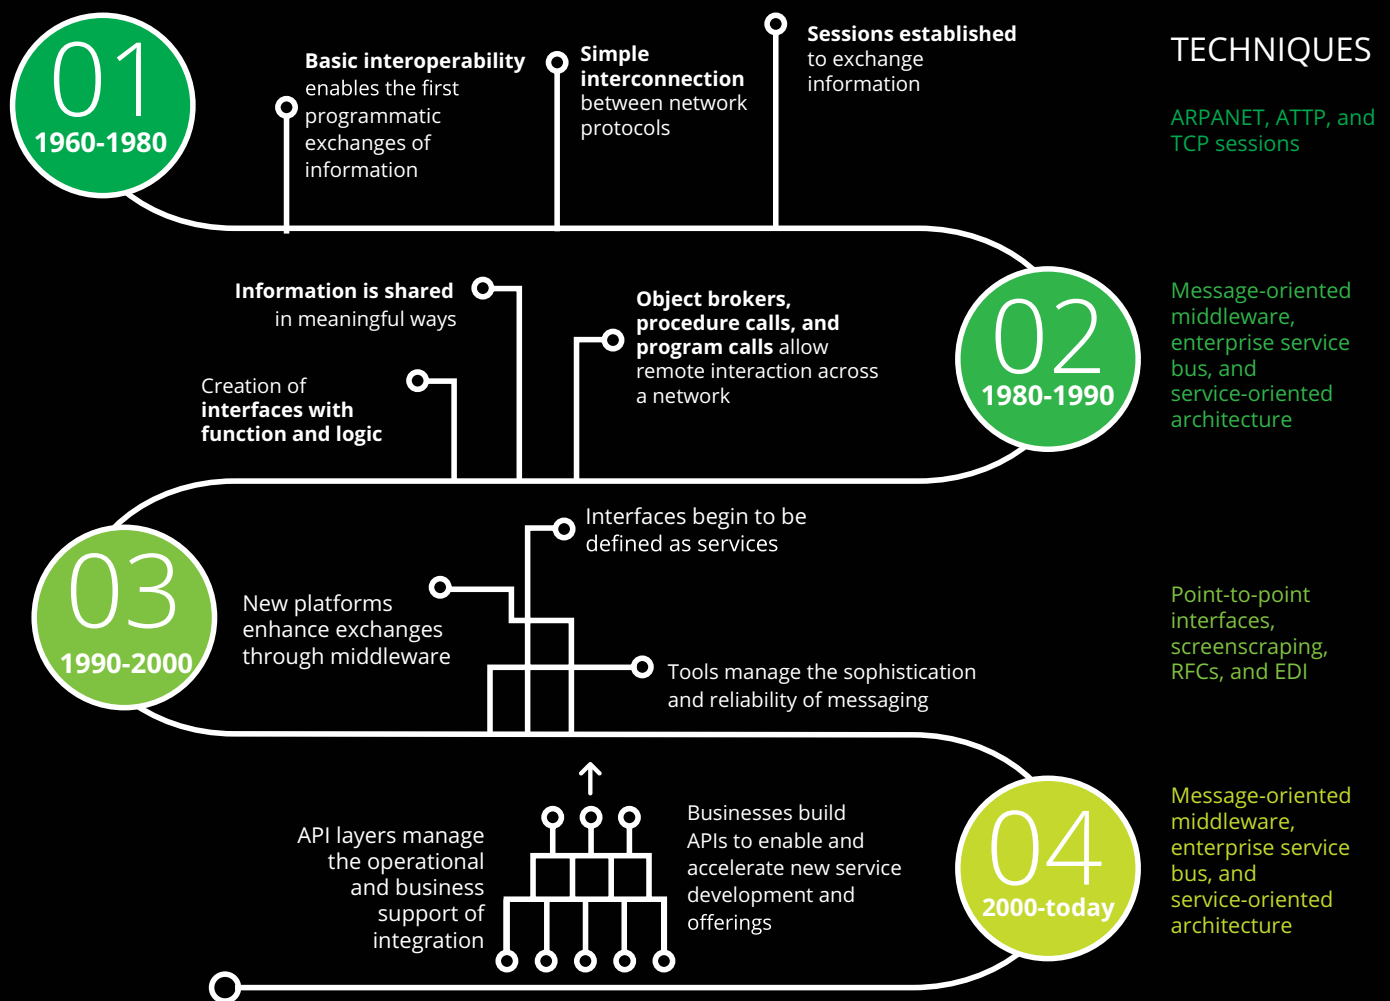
01
1960-1980

Basic interoperability enables the first programmatic exchanges of information

Simple interconnection between network protocols

Sessions established to exchange information

TECHNIQUES

ARPANET, ATTP, and TCP sessions

Information is shared in meaningful ways

Creation of interfaces with function and logic

Object brokers, procedure calls, and program calls allow remote interaction across a network

02
1980-1990

Message-oriented middleware, enterprise service bus, and service-oriented architecture

03
1990-2000

New platforms enhance exchanges through middleware

Interfaces begin to be defined as services

Tools manage the sophistication and reliability of messaging

Point-to-point interfaces, screenscraping, RFCs, and EDI

API layers manage the operational and business support of integration

Businesses build APIs to enable and accelerate new service development and offerings

04
2000-today

Message-oriented middleware, enterprise service bus, and service-oriented architecture